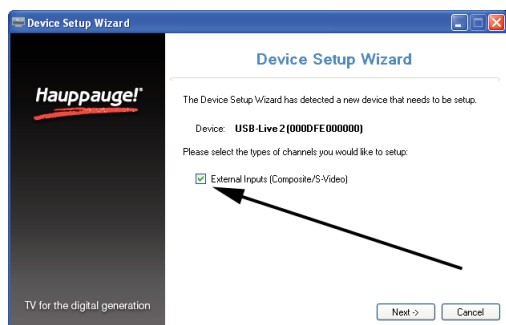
Device Setup Wizard

Hauppauge!

TV for the digital generation

Device Setup Wizard

The Device Setup Wizard has detected a new device that needs to be setup.

Device: USB-Live 2 (000DFE000000)

Please select the types of channels you would like to setup:

External Inputs (Composite/S-Video)

Next ->

Cancel